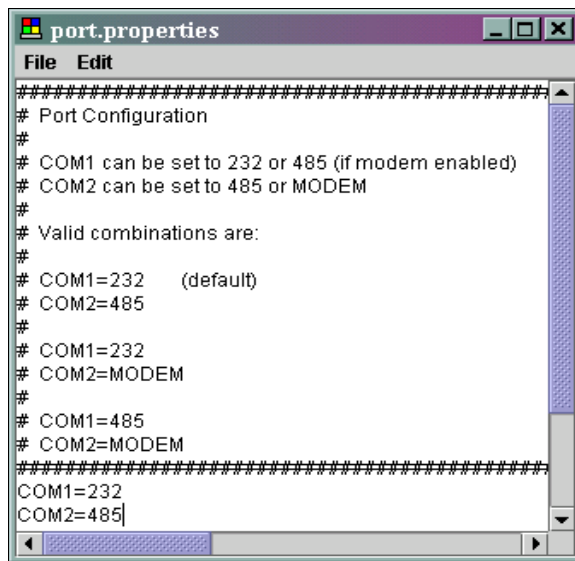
port.properties

File Edit

##########################################
# Port Configuration
#
# COM1 can be set to 232 or 485 (if modem enabled)
# COM2 can be set to 485 or MODEM
#
# Valid combinations are:
#
# COM1=232 (default)
# COM2=485
#
# COM1=232
# COM2=MODEM
#
# COM1=485
# COM2=MODEM
##########################################
COM1=232
COM2=485